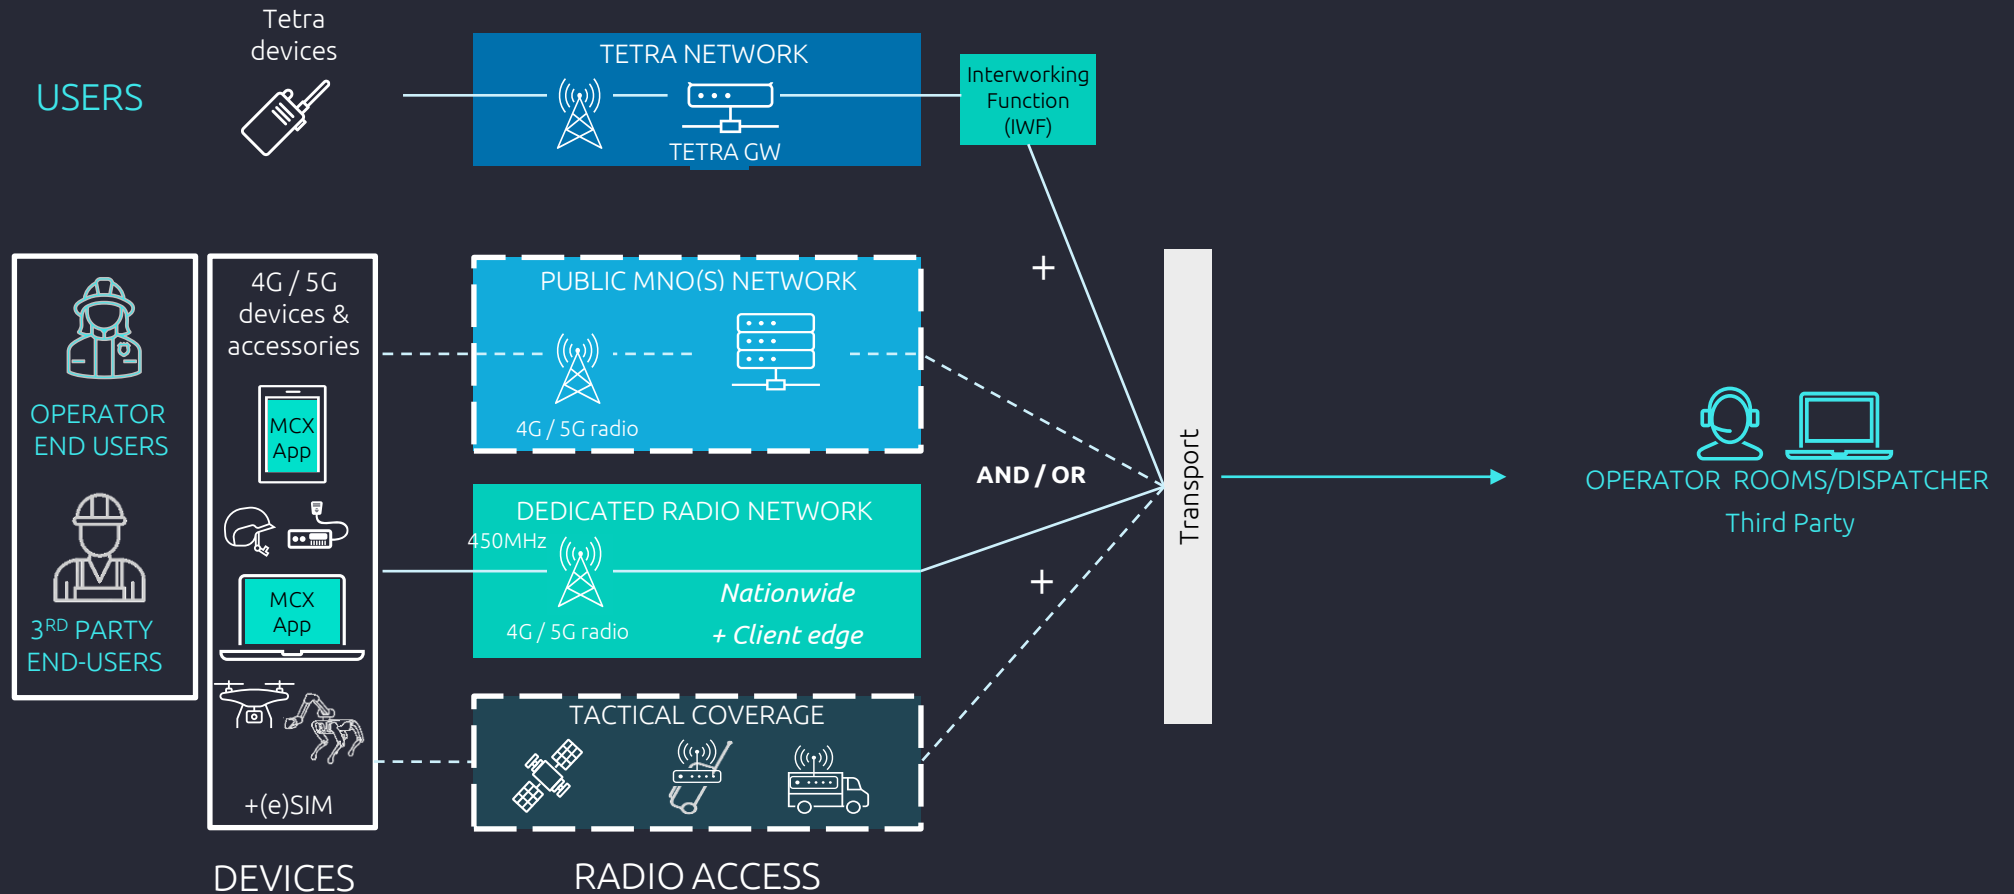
USERS

Tetra devices

TETRA NETWORK

TETRA GW

Interworking Function (IWF)

OPERATOR END USERS

$3^{RD}$ PARTY END-USERS

4G / 5G devices & accessories

MCX App

MCX App

+(e)SIM

PUBLIC MNO(S) NETWORK

4G / 5G radio

DEDICATED RADIO NETWORK

450MHz

4G / 5G radio

Nationwide

+ Client edge

TACTICAL COVERAGE

+

AND / OR

+

Transport

OPERATOR ROOMS/DISPATCHER

Third Party

DEVICES

RADIO ACCESS